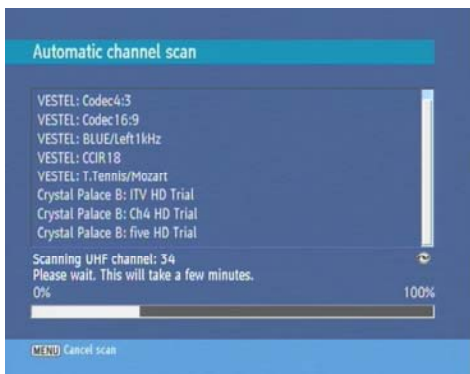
Automatic channel scan

VESTEL: Codec4:3
VESTEL: Codec16:9
VESTEL: BLUE/Left1kHz
VESTEL: CCIR18
VESTEL: T.Tennis/Mozart
Crystal Palace B: ITV HD Trial
Crystal Palace B: Ch4 HD Trial
Crystal Palace B: five HD Trial

Scanning UHF channel: 34
Please wait. This will take a few minutes.
0%
100%

MENU Cancel scan